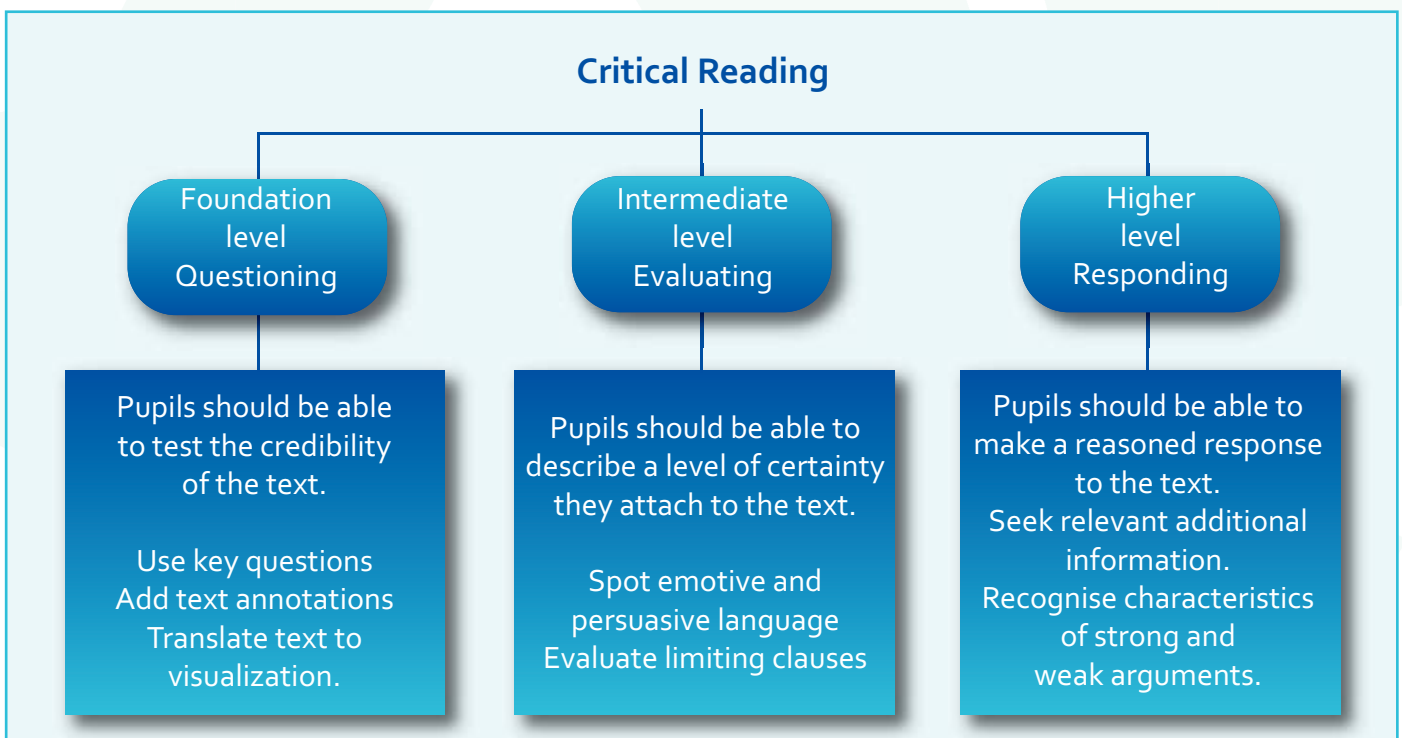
Critical Reading

Foundation level Questioning

Pupils should be able to test the credibility of the text.

Use key questions
Add text annotations
Translate text to visualization.

Intermediate level Evaluating

Pupils should be able to describe a level of certainty they attach to the text.

Spot emotive and persuasive language
Evaluate limiting clauses

Higher level Responding

Pupils should be able to make a reasoned response to the text.
Seek relevant additional information.
Recognise characteristics of strong and weak arguments.